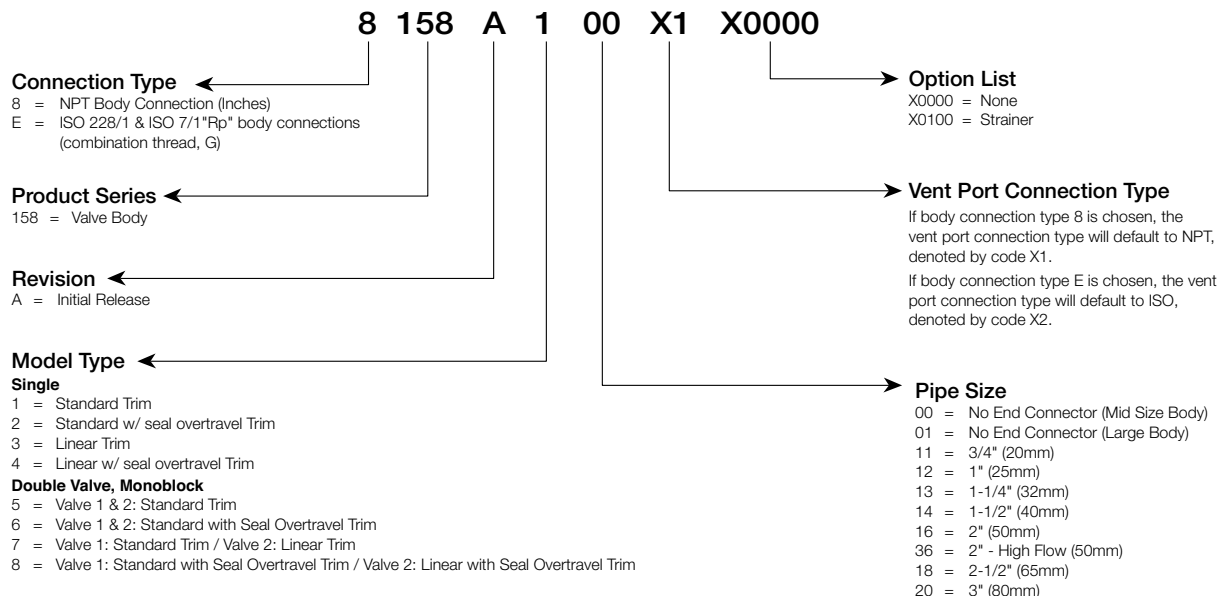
8 158 A 1 00 X1 X0000

Connection Type
8 = NPT Body Connection (Inches)
E = ISO 228/1 & ISO 7/1"Rp" body connections (combination thread, G)

Product Series
158 = Valve Body

Revision
A = Initial Release

Model Type
Single
1 = Standard Trim
2 = Standard w/ seal overtravel Trim
3 = Linear Trim
4 = Linear w/ seal overtravel Trim
Double Valve, Monoblock
5 = Valve 1 & 2: Standard Trim
6 = Valve 1 & 2: Standard with Seal Overtravel Trim
7 = Valve 1: Standard Trim / Valve 2: Linear Trim
8 = Valve 1: Standard with Seal Overtravel Trim / Valve 2: Linear with Seal Overtravel Trim

Option List
X0000 = None
X0100 = Strainer

Vent Port Connection Type
If body connection type 8 is chosen, the vent port connection type will default to NPT, denoted by code X1.
If body connection type E is chosen, the vent port connection type will default to ISO, denoted by code X2.

Pipe Size
00 = No End Connector (Mid Size Body)
01 = No End Connector (Large Body)
11 = 3/4" (20mm)
12 = 1" (25mm)
13 = 1-1/4" (32mm)
14 = 1-1/2" (40mm)
16 = 2" (50mm)
36 = 2" - High Flow (50mm)
18 = 2-1/2" (65mm)
20 = 3" (80mm)